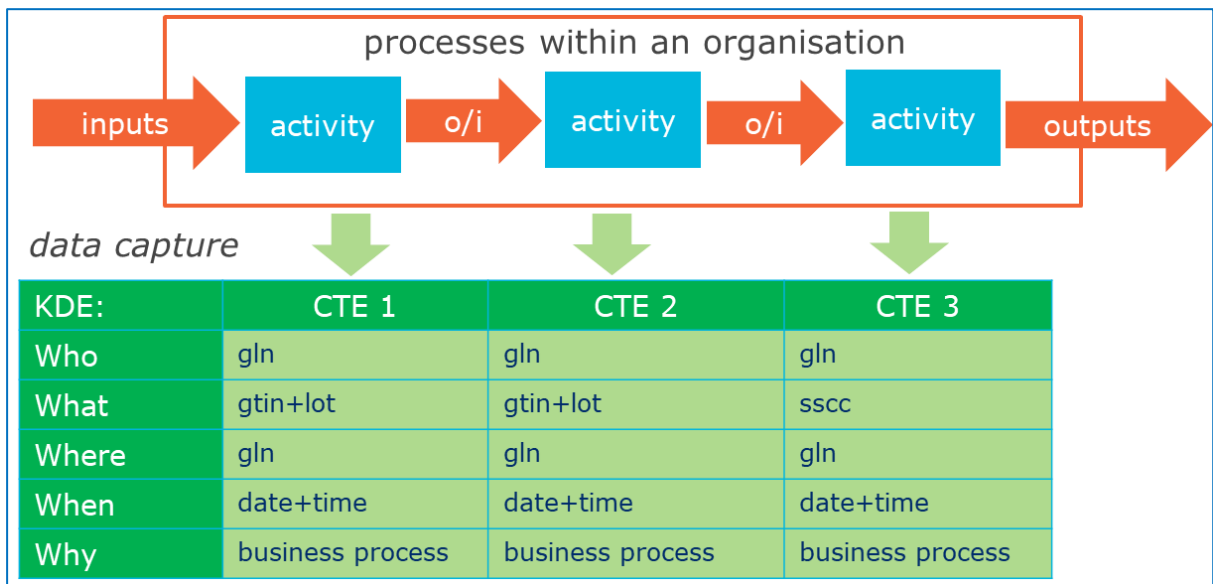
processes within an organisation

inputs activity o/i activity o/i activity outputs

data capture

| KDE: | CTE 1 | CTE 2 | CTE 3 |
|---|---|---|---|
| Who | gln | gln | gln |
| What | gtin+lot | gtin+lot | sscc |
| Where | gln | gln | gln |
| When | date+time | date+time | date+time |
| Why | business process | business process | business process |